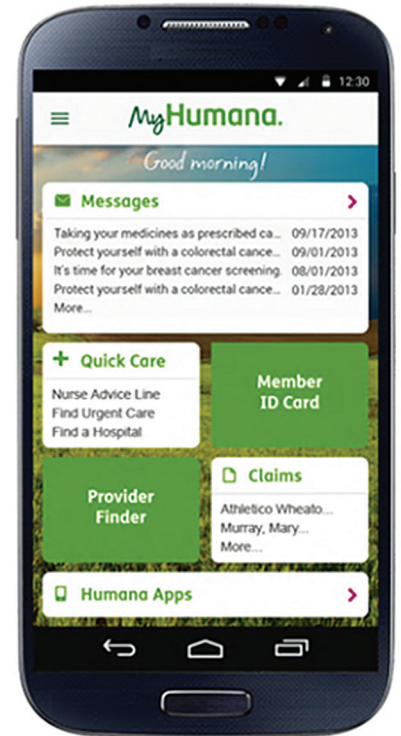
12:30

MyHumana.

Good morning!

Messages

Taking your medicines as prescribed ca... 09/17/2013
Protect yourself with a colorectal cancer... 09/01/2013
It's time for your breast cancer screening. 08/01/2013
Protect yourself with a colorectal cance... 01/28/2013
More...

Quick Care

Nurse Advice Line
Find Urgent Care
Find a Hospital

Member ID Card

Provider Finder

Claims

Athletico Wheato...
Murray, Mary...
More...

Humana Apps